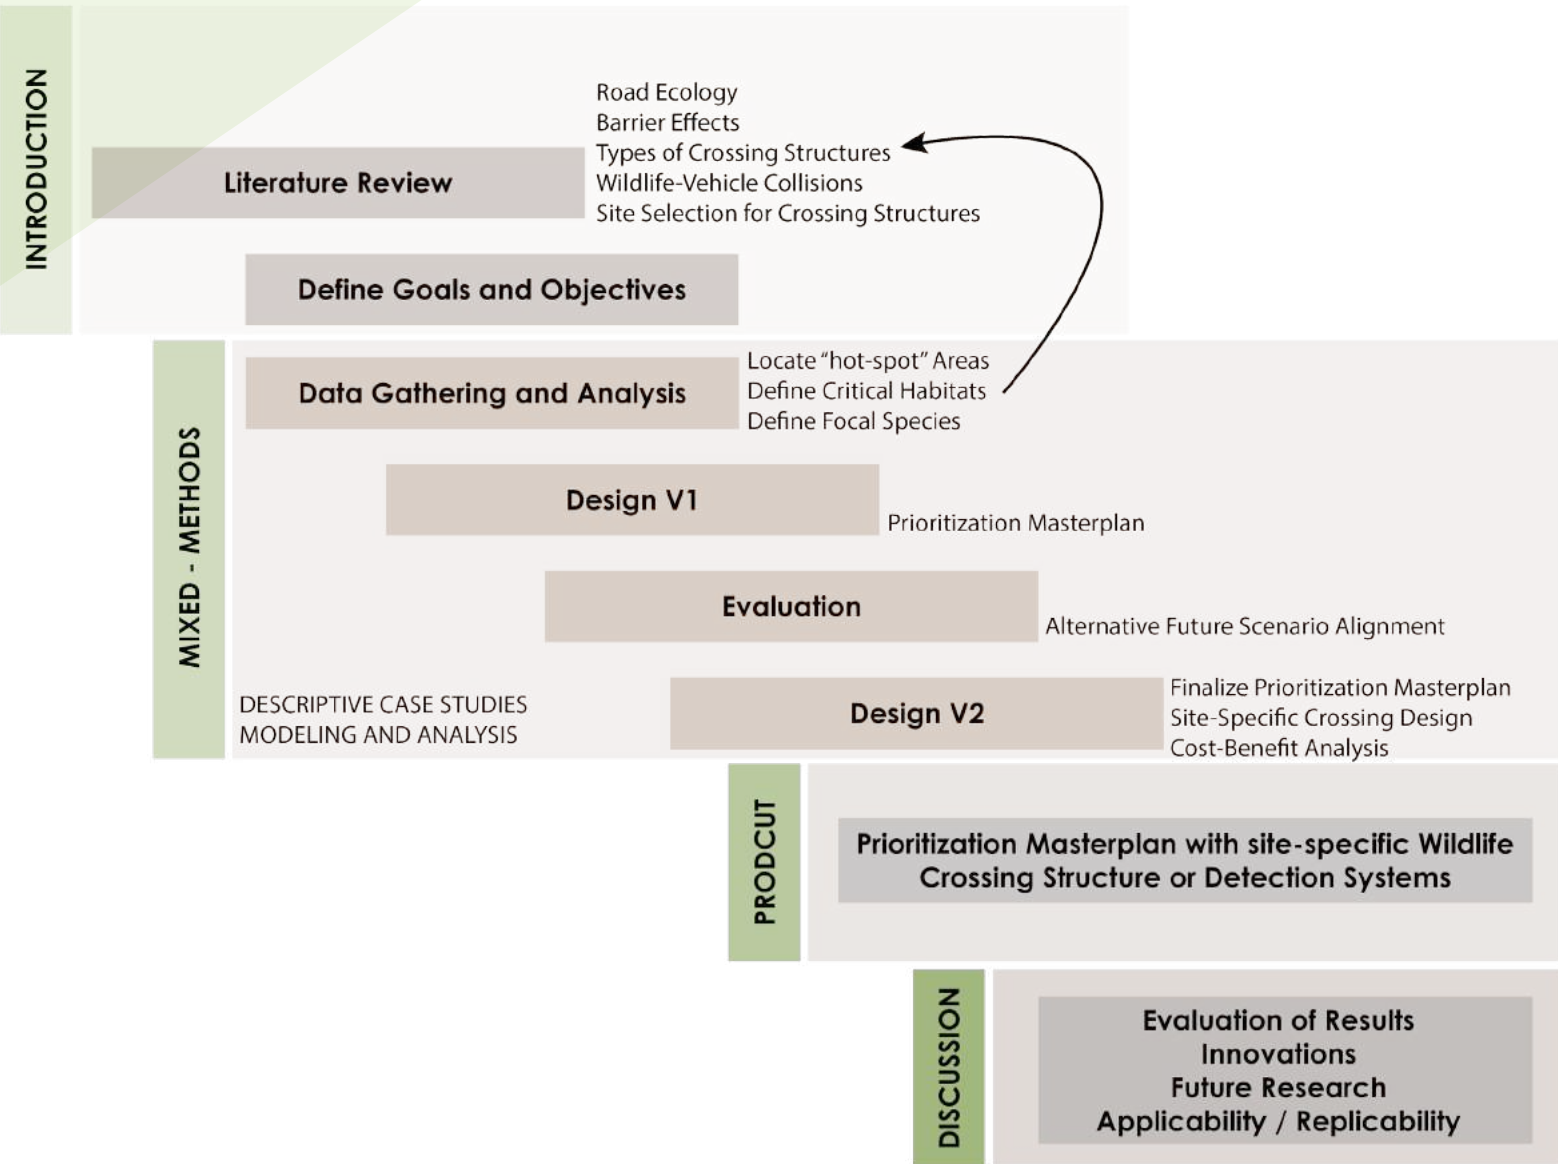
INTRODUCTION

Literature Review

Road Ecology
Barrier Effects
Types of Crossing Structures
Wildlife-Vehicle Collisions
Site Selection for Crossing Structures

Define Goals and Objectives

MIXED - METHODS

Data Gathering and Analysis

Locate "hot-spot" Areas
Define Critical Habitats
Define Focal Species

Design V1

Prioritization Masterplan

Evaluation

Alternative Future Scenario Alignment

DESCRIPTIVE CASE STUDIES
MODELING AND ANALYSIS

Design V2

Finalize Prioritization Masterplan
Site-Specific Crossing Design
Cost-Benefit Analysis

PRODCUT

Prioritization Masterplan with site-specific Wildlife Crossing Structure or Detection Systems

DISCUSSION

Evaluation of Results
Innovations
Future Research
Applicability / Replicability